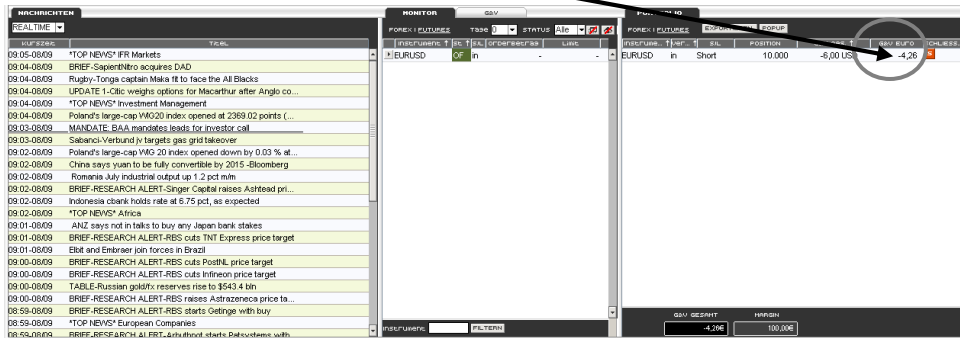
NACHRICHTEN

REALTIME

| KURSZEIT | TITEL |
|---|---|
| 09:05-08/09 | *TOP NEWS* IFR Markets |
| 09:04-08/09 | BRIEF-SapientNitro acquires DAD |
| 09:04-08/09 | Rugby-Tonga captain Maka fit to face the All Blacks |
| 09:04-08/09 | UPDATE 1-Citic weighs options for Macarthur after Anglo co... |
| 09:04-08/09 | *TOP NEWS* Investment Management |
| 09:04-08/09 | Poland's large-cap WIG20 index opened at 2369.02 points (... |
| 09:03-08/09 | MANDATE: BAA mandates leads for investor call |
| 09:03-08/09 | Sabanci-Verbund jv targets gas grid takeover |
| 09:02-08/09 | Poland's large-cap WIG 20 index opened down by 0.03 % at... |
| 09:02-08/09 | China says yuan to be fully convertible by 2015 -Bloomberg |
| 09:02-08/09 | Romania July industrial output up 1.2 pct m/m |
| 09:02-08/09 | BRIEF-RESEARCH ALERT-Singer Capital raises Ashtead pri... |
| 09:02-08/09 | Indonesia cbank holds rate at 6.75 pct, as expected |
| 09:02-08/09 | *TOP NEWS* Africa |
| 09:01-08/09 | ANZ says not in talks to buy any Japan bank stakes |
| 09:01-08/09 | BRIEF-RESEARCH ALERT-RBS cuts TNT Express price target |
| 09:01-08/09 | Elbit and Embraer join forces in Brazil |
| 09:00-08/09 | BRIEF-RESEARCH ALERT-RBS cuts PostNL price target |
| 09:00-08/09 | BRIEF-RESEARCH ALERT-RBS cuts Infineon price target |
| 09:00-08/09 | TABLE-Russian gold/fx reserves rise to $543.4 bln |
| 09:00-08/09 | BRIEF-RESEARCH ALERT-RBS raises Astrazeneca price ta... |
| 08:59-08/09 | BRIEF-RESEARCH ALERT-RBS starts Getinge with buy |
| 08:59-08/09 | *TOP NEWS* European Companies |
| 08:59-08/09 | BRIEF-RESEARCH ALERT-Arbuthnot starts Petsystems with |

MONITOR | G&V

FOREX | FUTURES TAGE 0 STATUS Alle

| INSTRUMENT | ST | SIL | ORDERSETRAG | LIMIT |
|---|---|---|---|---|
| EURUSD | OF | in | - | - |

INSTRUMENT FILTERN

PORTFOLIO

FOREX | FUTURES EXPORT POPUP

| INSTRUME... | VER... | SIL | POSITION | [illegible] | G&V EURO | SCHLIESS... |
|---|---|---|---|---|---|---|
| EURUSD | in | Short | 10.000 | -6,00 USD | -4,26 | S |

G&V GESAMT -4,26€
MARGIN 100,00€